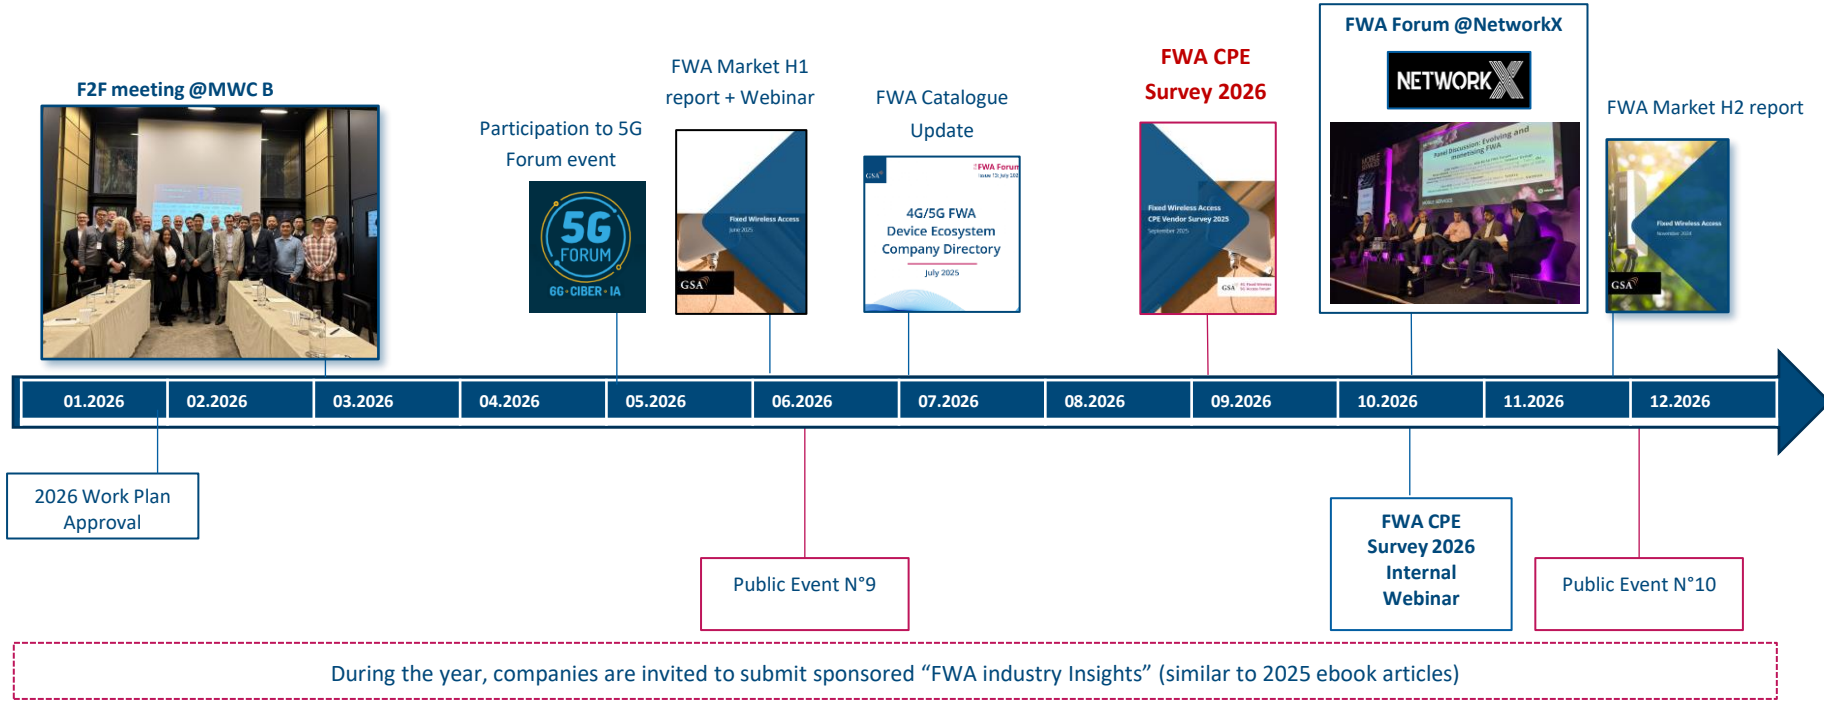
F2F meeting @MWC B

Participation to 5G Forum event

5G FORUM
6G · CIBER · IA

FWA Market H1 report + Webinar

Fixed Wireless Access
June 2025
GSA

FWA Catalogue Update

GSA
FWA Forum
4G/5G FWA Device Ecosystem Company Directory
July 2025

FWA CPE Survey 2026

Fixed Wireless Access CPE Vendor Survey 2025
September 2025
GSA

FWA Forum @NetworkX

NETWORK X

FWA Market H2 report

Fixed Wireless Access
GSA

| 01.2026 | 02.2026 | 03.2026 | 04.2026 | 05.2026 | 06.2026 | 07.2026 | 08.2026 | 09.2026 | 10.2026 | 11.2026 | 12.2026 |
|---|---|---|---|---|---|---|---|---|---|---|---|

2026 Work Plan Approval

Public Event N°9

FWA CPE Survey 2026 Internal Webinar

Public Event N°10

During the year, companies are invited to submit sponsored “FWA industry Insights” (similar to 2025 ebook articles)